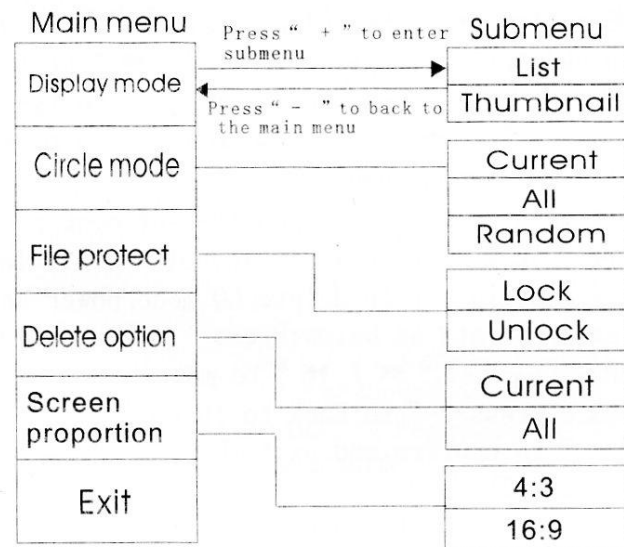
Main menu

Press " + " to enter submenu

Submenu

Display mode

List

Press " - " to back to the main menu

Thumbnail

Circle mode

Current

All

Random

File protect

Lock

Unlock

Delete option

Current

All

Screen proportion

Exit

4:3

16:9